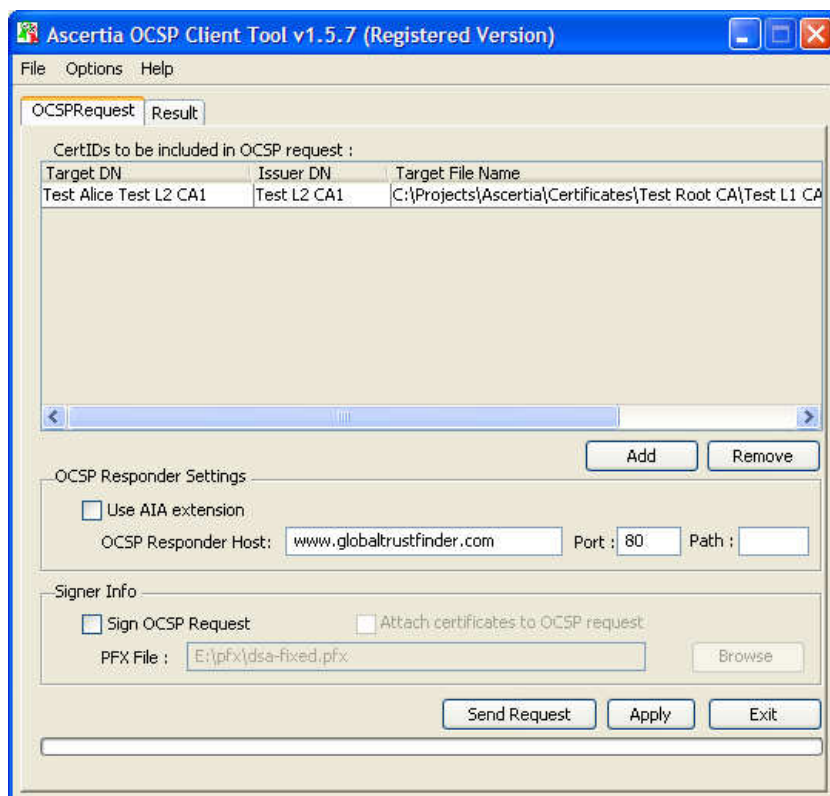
Ascertia OCSP Client Tool v1.5.7 (Registered Version)

File Options Help

OCSPRequest Result

CertIDs to be included in OCSP request :

| Target DN | Issuer DN | Target File Name |
|---|---|---|
| Test Alice Test L2 CA1 | Test L2 CA1 | C:\Projects\Ascertia\Certificates\Test Root CA\Test L1 CA |

Add Remove

OCSP Responder Settings

Use AIA extension

OCSP Responder Host: www.globaltrustfinder.com Port : 80 Path :

Signer Info

Sign OCSP Request Attach certificates to OCSP request

PFX File : E:\pfx\dsa-fixed.pfx Browse

Send Request Apply Exit